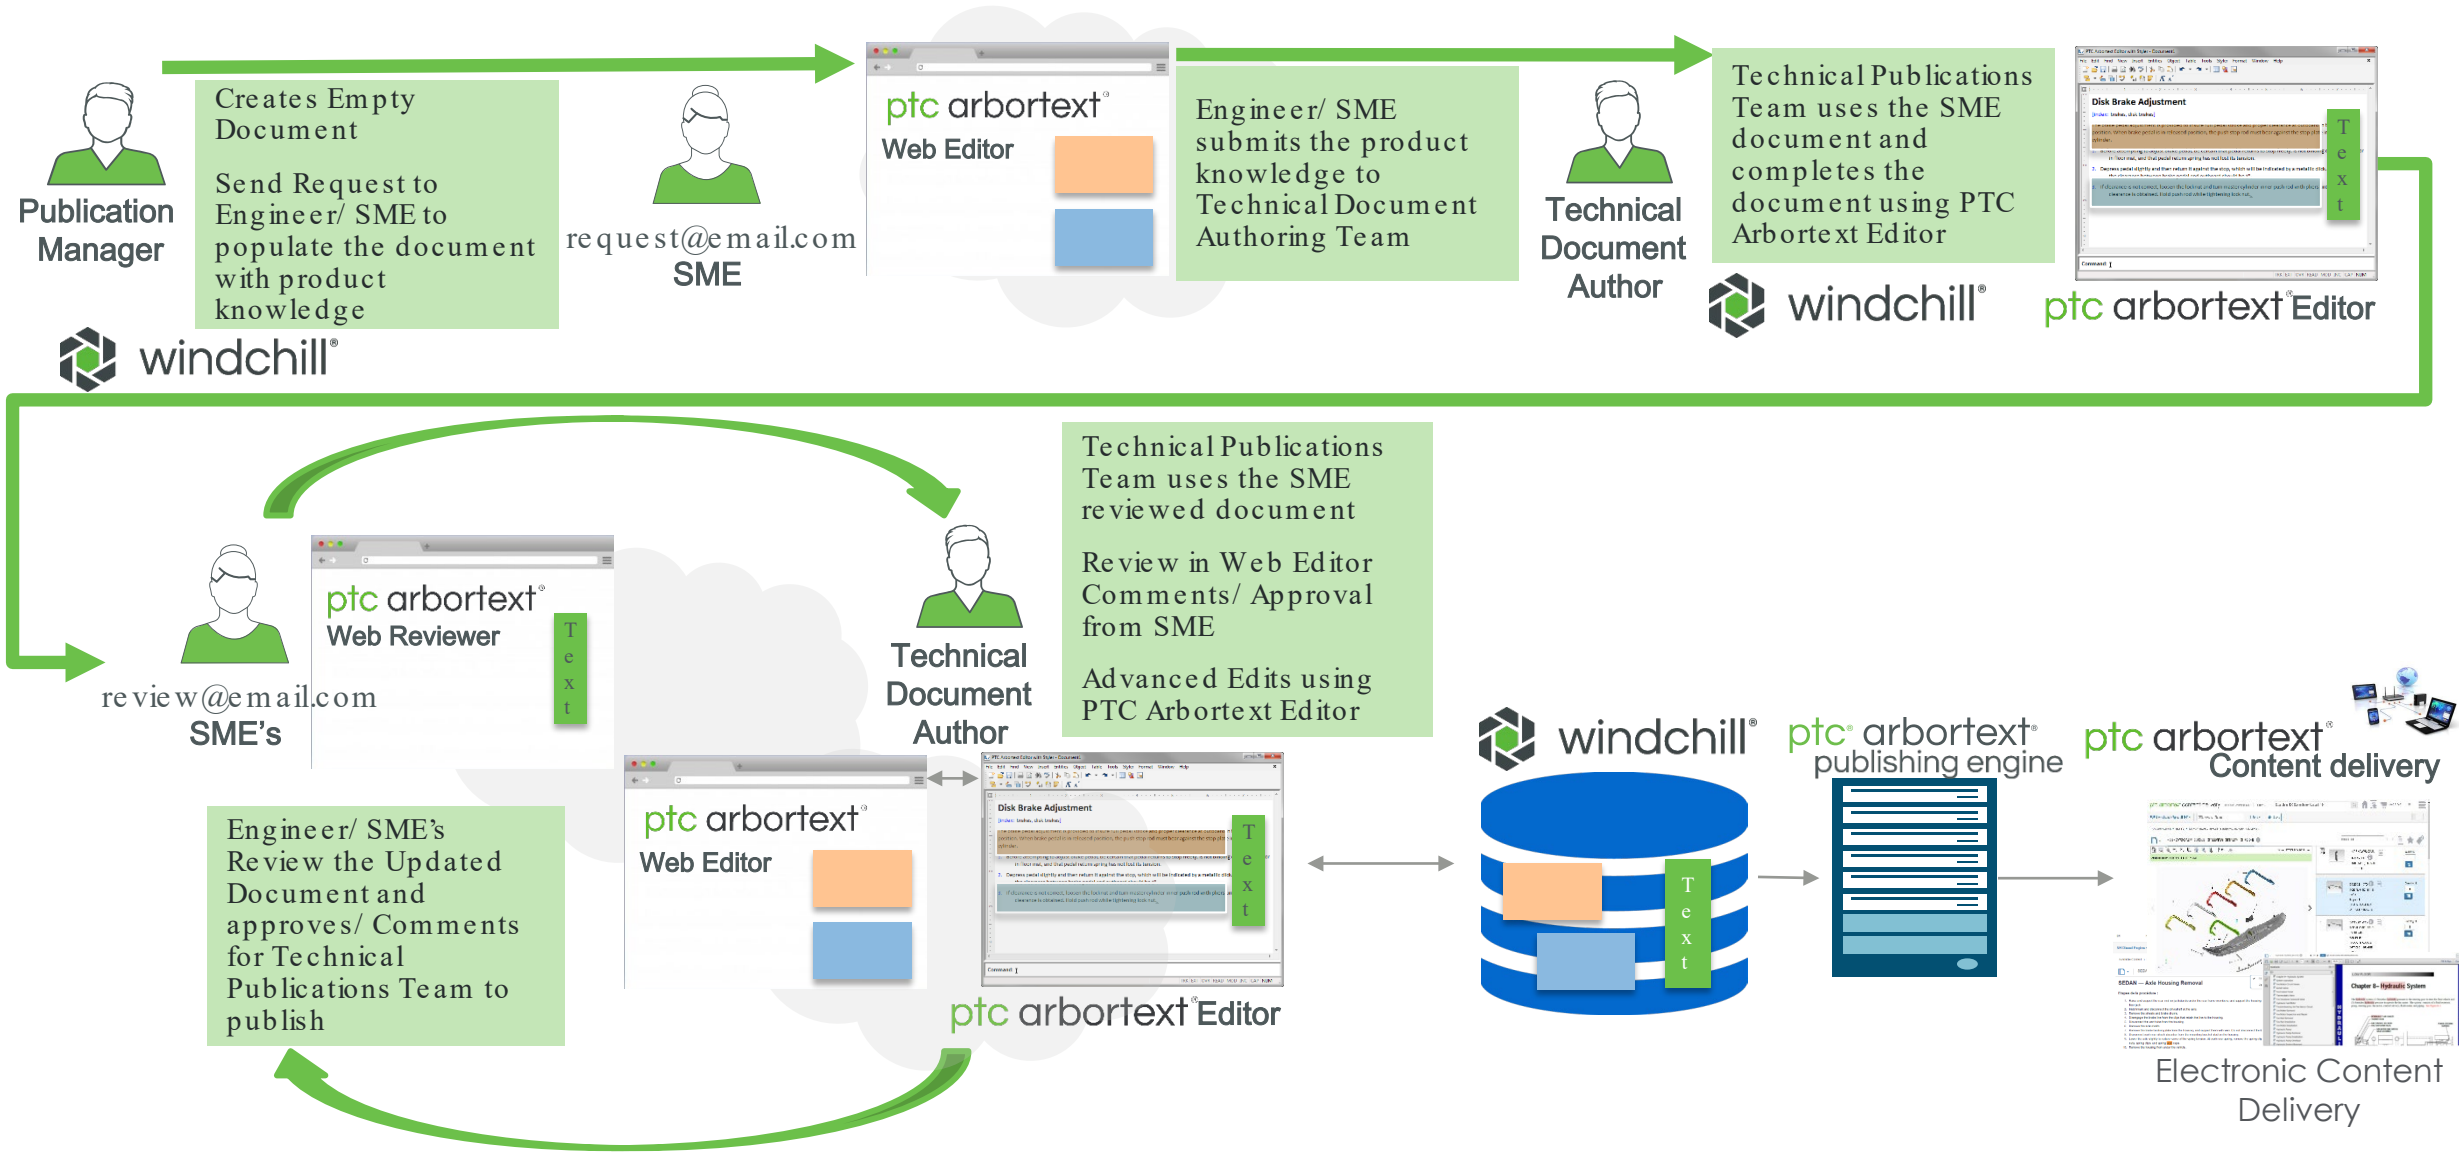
Publication Manager

Creates Empty Document

Send Request to Engineer/ SME to populate the document with product knowledge

windchill®

request@email.com
SME

ptc arbortext®
Web Editor

Engineer/ SME submits the product knowledge to Technical Document Authoring Team

Technical Document Author

Technical Publications Team uses the SME document and completes the document using PTC Arbortext Editor

windchill®

Disk Brake Adjustment

Text

ptc arbortext® Editor

Technical Publications Team uses the SME reviewed document

Review in Web Editor Comments/ Approval from SME

Advanced Edits using PTC Arbortext Editor

review@email.com
SME's

ptc arbortext®
Web Reviewer

Text

Technical Document Author

ptc arbortext®
Web Editor

Disk Brake Adjustment

Text

ptc arbortext® Editor

Engineer/ SME's Review the Updated Document and approves/ Comments for Technical Publications Team to publish

windchill®

Text

ptc® arbortext®
publishing engine

ptc arbortext®
Content delivery

Electronic Content Delivery